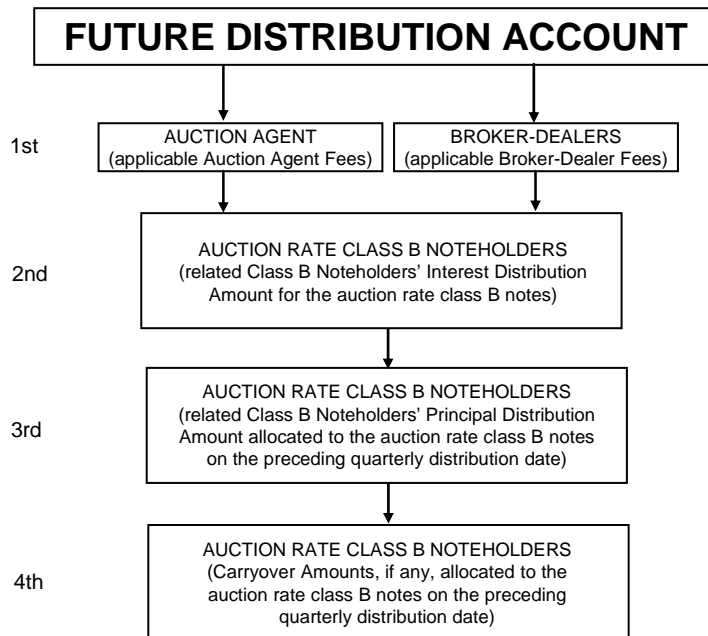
FUTURE DISTRIBUTION ACCOUNT

1st

AUCTION AGENT
(applicable Auction Agent Fees)

BROKER-DEALERS
(applicable Broker-Dealer Fees)

2nd

AUCTION RATE CLASS B NOTEHOLDERS
(related Class B Noteholders' Interest Distribution Amount for the auction rate class B notes)

3rd

AUCTION RATE CLASS B NOTEHOLDERS
(related Class B Noteholders' Principal Distribution Amount allocated to the auction rate class B notes on the preceding quarterly distribution date)

4th

AUCTION RATE CLASS B NOTEHOLDERS
(Carryover Amounts, if any, allocated to the auction rate class B notes on the preceding quarterly distribution date)